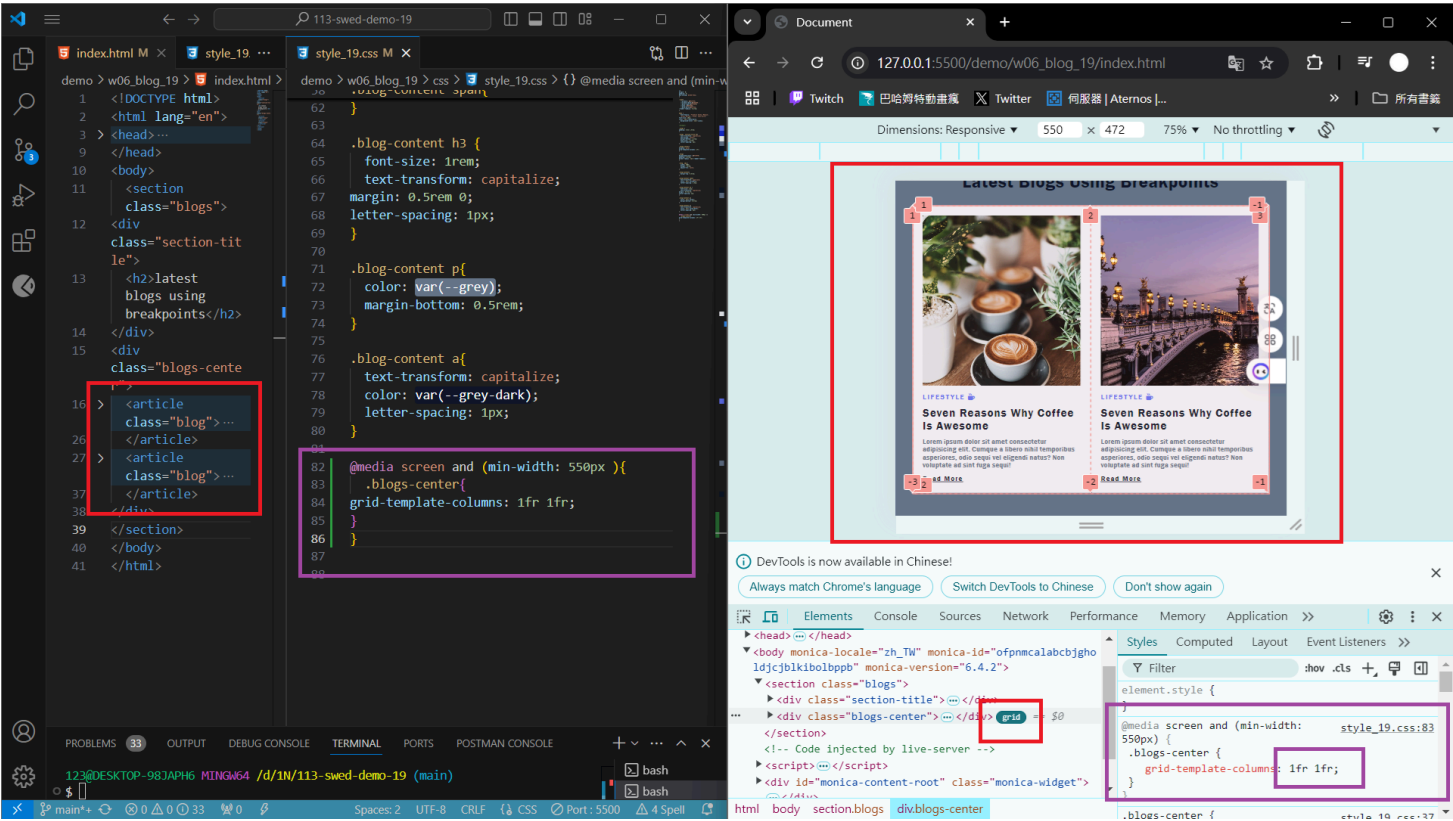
113-swed-demo-19

index.html M   style_19.   style_19.css M

demo > w06_blog_19 > index.html
1 <!DOCTYPE html>
2 <html lang="en">
3 <head>…
9 </head>
10 <body>
11 <section class="blogs">
12 <div class="section-title">
13 <h2>latest blogs using breakpoints</h2>
14 </div>
15 <div class="blogs-center">
16 <article class="blog">…
26 </article>
27 <article class="blog">…
37 </article>
38 </div>
39 </section>
40 </body>
41 </html>

demo > w06_blog_19 > css > style_19.css > {} @media screen and (min-wi
58 .blog-content span{
62 }
63
64 .blog-content h3 {
65 font-size: 1rem;
66 text-transform: capitalize;
67 margin: 0.5rem 0;
68 letter-spacing: 1px;
69 }
70
71 .blog-content p{
72 color: var(--grey);
73 margin-bottom: 0.5rem;
74 }
75
76 .blog-content a{
77 text-transform: capitalize;
78 color: var(--grey-dark);
79 letter-spacing: 1px;
80 }
81
82 @media screen and (min-width: 550px ){
83 .blogs-center{
84 grid-template-columns: 1fr 1fr;
85 }
86 }
87
88

PROBLEMS 33 OUTPUT DEBUG CONSOLE TERMINAL PORTS POSTMAN CONSOLE
123@DESKTOP-98JAPH6 MINGW64 /d/1N/113-swed-demo-19 (main)
$
bash
bash

main*+ ⊗0 ⚠0 ⓘ33 ⓦ0 Spaces: 2 UTF-8 CRLF {} CSS Port : 5500 4 Spell

Document
127.0.0.1:5500/demo/w06_blog_19/index.html
Twitch 巴哈姆特動畫瘋 Twitter 伺服器 | Aternos |... 所有書籤
Dimensions: Responsive 550 x 472 75% No throttling

Latest Blogs Using Breakpoints
LIFESTYLE
Seven Reasons Why Coffee Is Awesome
Lorem ipsum dolor sit amet consectetur adipisicing elit. Cumque a libero nihil temporibus asperiores, odio sequi vel eligendi natus? Non voluptate ad sint fuga sequi!
Read More
LIFESTYLE
Seven Reasons Why Coffee Is Awesome
Lorem ipsum dolor sit amet consectetur adipisicing elit. Cumque a libero nihil temporibus asperiores, odio sequi vel eligendi natus? Non voluptate ad sint fuga sequi!
Read More

DevTools is now available in Chinese!
Always match Chrome's language   Switch DevTools to Chinese   Don't show again

Elements Console Sources Network Performance Memory Application
<head> … </head>
<body monica-locale="zh_TW" monica-id="ofpnmcalabcbjgholdjcjblkibolbppb" monica-version="6.4.2">
<section class="blogs">
<div class="section-title"> … </div>
<div class="blogs-center"> … </div> grid == $0
</section>
<!-- Code injected by live-server -->
<script> … </script>
<div id="monica-content-root" class="monica-widget">
html body section.blogs div.blogs-center

Styles Computed Layout Event Listeners
Filter :hov .cls
element.style {
}
@media screen and (min-width: 550px) { style_19.css:83
.blogs-center {
grid-template-columns: 1fr 1fr;
}
}
.blogs-center { style_19.css:37